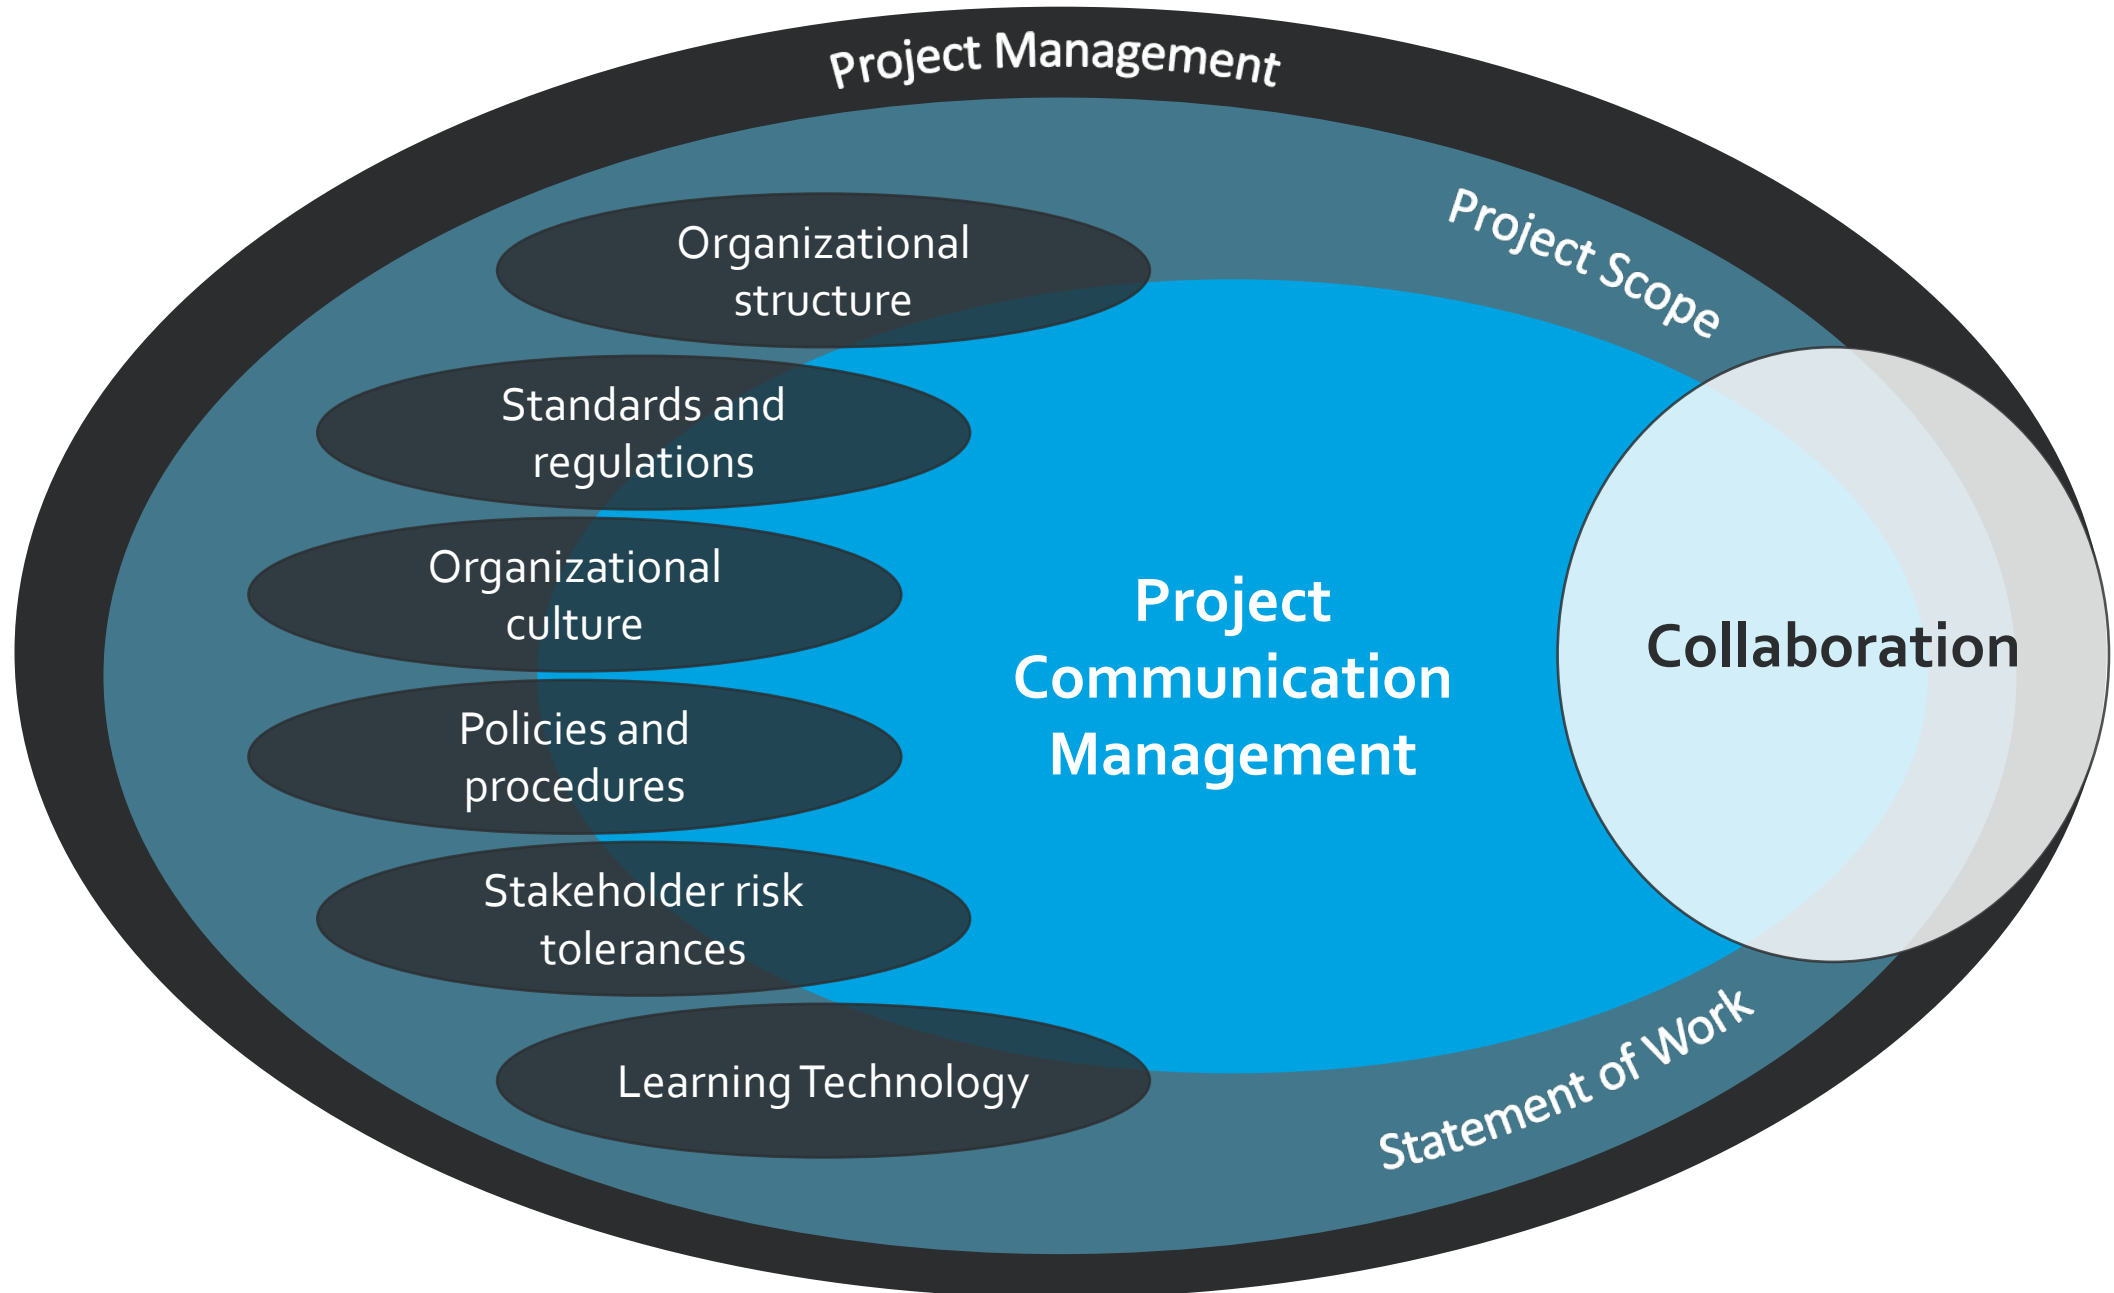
Project Management

Project Scope

Organizational structure

Standards and regulations

Organizational culture

Policies and procedures

Stakeholder risk tolerances

Learning Technology

Project Communication Management

Collaboration

Statement of Work